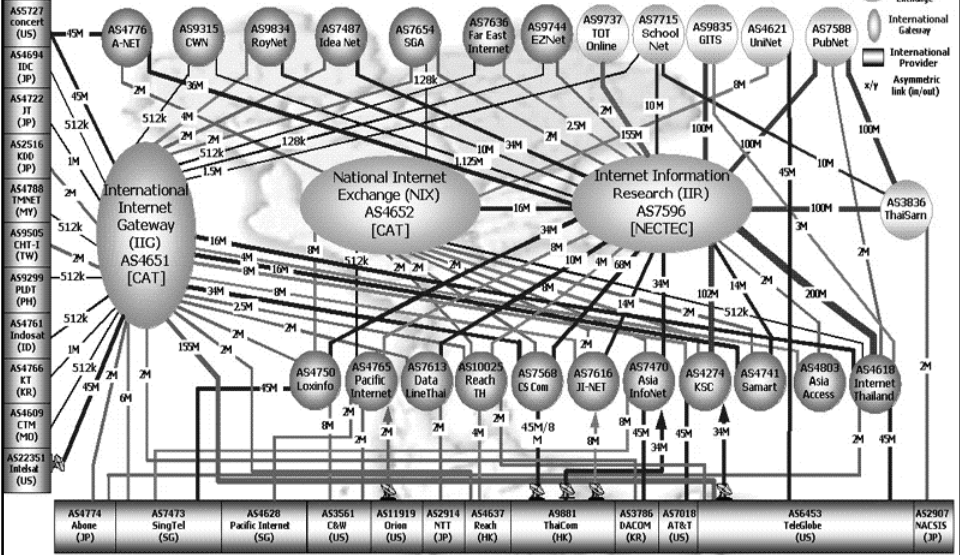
AS5727 concert (US)
AS4694 IDC (JP)
AS4722 JT (JP)
AS2516 KDD (JP)
AS4788 TMNET (MY)
AS9505 CHT-I (TW)
AS9299 PLDT (PH)
AS4761 Indosat (ID)
AS4766 KT (KR)
AS4609 CTM (MO)
AS22351 Intelsat (US)

AS4776 A-NET
AS9315 CWN
AS9834 RoyNet
AS7487 Idea Net
AS7654 SGA
AS7636 Far East Internet
AS9744 EZNet
AS9737 TOT Online
AS7715 School Net
AS9835 GITS
AS4621 UniNet
AS7588 PubNet

Exchange
International Gateway
International Provider
x/y Asymmetric link (in/out)

International Internet Gateway (IIG) AS4651 [CAT]
National Internet Exchange (NIX) AS4652 [CAT]
Internet Information Research (IIR) AS7596 [NECTEC]
AS3836 ThaiSarn

45M 45M 512k 1M 2M 512k 2M 512k 512k 1M 512k 45M 6M 2M 155M
2M 36M 2M 512k 4M 2M 2M 2M 512k 1.5M 128k 128k 10M 1.125M 34M 2.5M 155M 10M 8M 100M 100M 45M 10M 100M 16M 100M 3M 2M 2M 200M 16M 4M 2M 16M 8M 512k 2M 2M 2M 34M 8M 10M 8M 4M 60M 34M 102M 14M 2M 14M 2M 512k 34M 2.5M 2M 2M 2M 2M 2M 45M 2M 8M 2M 8M 2M 2M 4M 2M 45M/8 M 8M 45M 34M 45M 34M 2M 45M 2M

AS4750 Loxinfo
AS4765 Pacific Internet
AS7613 Data LineThai
AS10025 Reach TH
AS7568 CS Com
AS7616 JI-NET
AS7470 Asia InfoNet
AS4274 KSC
AS4741 Samart
AS4803 Asia Access
AS4618 Internet Thailand

AS4774 Abone (JP)
AS7473 SingTel (SG)
AS4628 Pacific Internet (SG)
AS3561 C&W (US)
AS11919 Orion (US)
AS2914 NTT (JP)
AS4637 Reach (HK)
AS9881 ThaiCom (HK)
AS3786 DACOM (KR)
AS7018 AT&T (US)
AS6453 TeleGlobe (US)
AS2907 NACSIS (JP)